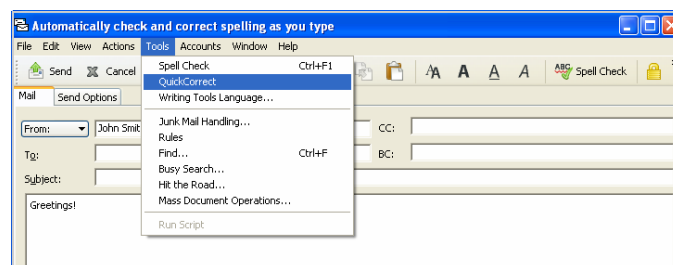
Automatically check and correct spelling as you type

File Edit View Actions Tools Accounts Window Help

Send Cancel

Spell Check Ctrl+F1
QuickCorrect
Writing Tools Language...
Junk Mail Handling...
Rules
Find... Ctrl+F
Busy Search...
Hit the Road...
Mass Document Operations...
Run Script

Spell Check

Mail Send Options

From: John Smit

CC:

To:

BC:

Subject:

Greetings!